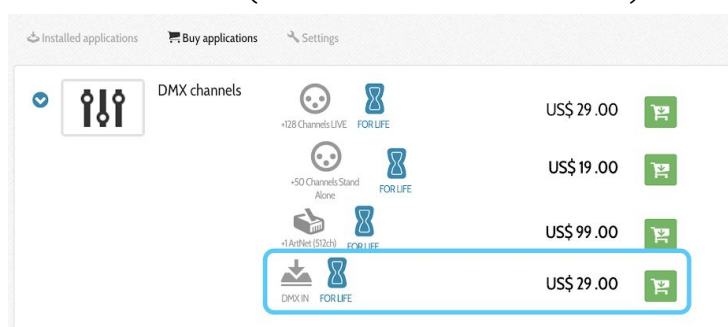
Installed applications Buy applications Settings

DMX channels

+128 Channels LIVE FOR LIFE US$ 29.00

+50 Channels Stand Alone FOR LIFE US$ 19.00

+1 ArtNet (512ch) FOR LIFE US$ 99.00

DMX IN FOR LIFE US$ 29.00